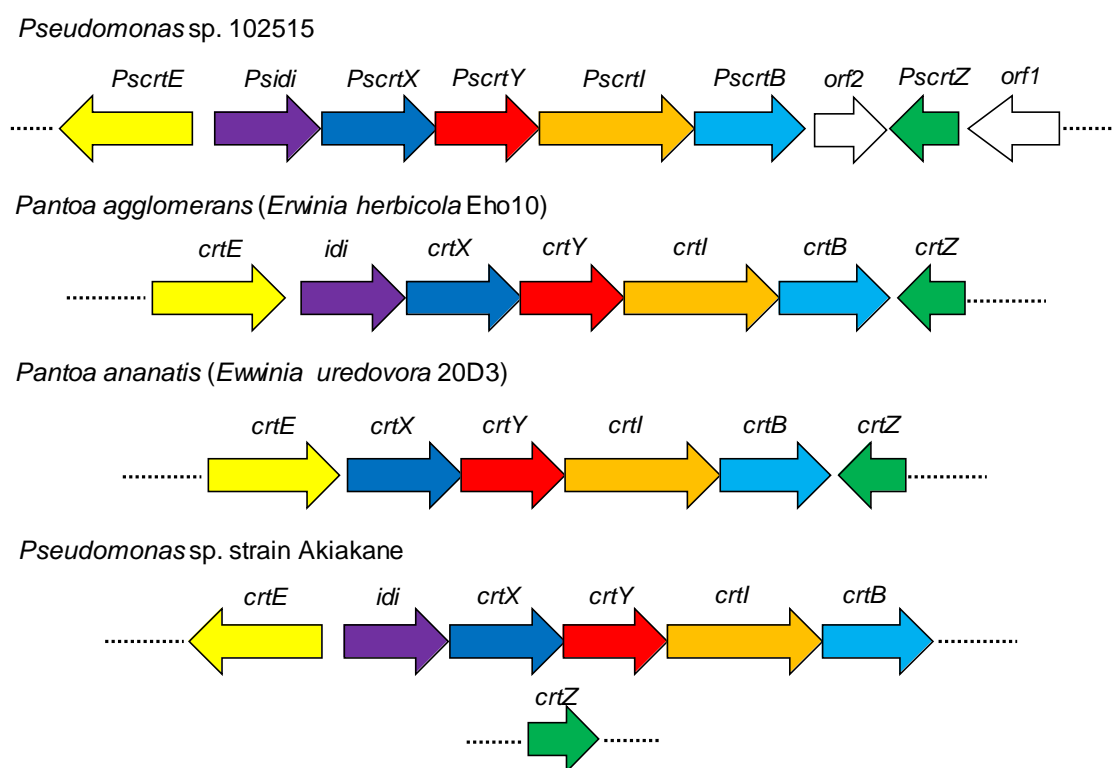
Pseudomonas sp. 102515

PscrtE Psidi PscrtX PscrtY PscrtI PscrtB orf2 PscrtZ orf1

Pantoa agglomerans (Erwinia herbicola Eho10)

crtE idi crtX crtY crtI crtB crtZ

Pantoa ananatis (Ewwinia uredovora 20D3)

crtE crtX crtY crtI crtB crtZ

Pseudomonas sp. strain Akiakane

crtE idi crtX crtY crtI crtB

crtZ